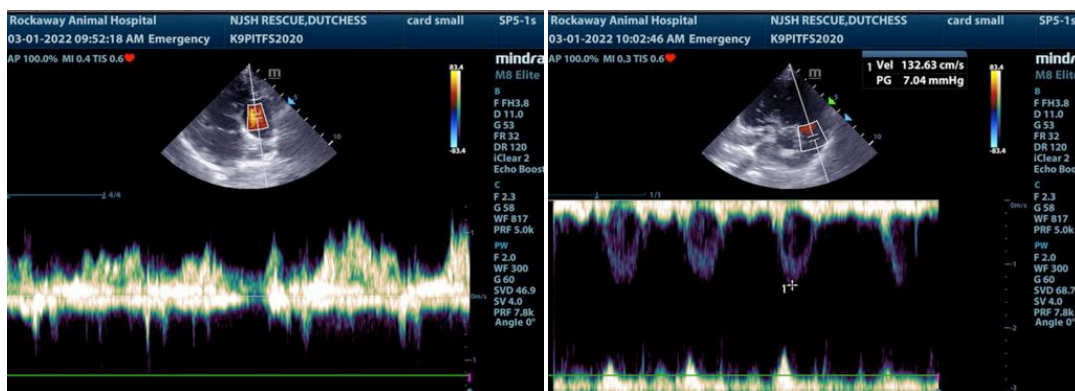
Rockaway Animal Hospital
NJSH RESCUE,DUTCHESS
card small
SP5-1s
03-01-2022 09:52:18 AM Emergency
K9PITFS2020
AP 100.0% MI 0.4 TIS 0.6
mindray
M8 Elite
83.4
-83.4
B
F FH3.8
D 11.0
G 53
FR 32
DR 120
iClear 2
Echo Boost
C
F 2.3
G 58
WF 817
PRF 5.0k
PW
F 2.0
WF 300
G 60
SVD 46.9
SV 4.0
PRF 7.8k
Angle 0°
4/4
1
0m/s
-1

Rockaway Animal Hospital
NJSH RESCUE,DUTCHESS
card small
SP5-1s
03-01-2022 10:02:46 AM Emergency
K9PITFS2020
AP 100.0% MI 0.3 TIS 0.6
1 Vel 132.63 cm/s
PG 7.04 mmHg
mindray
M8 Elite
83.4
-83.4
B
F FH3.8
D 11.0
G 53
FR 32
DR 120
iClear 2
Echo Boost
C
F 2.3
G 58
WF 817
PRF 5.0k
PW
F 2.0
WF 300
G 60
SVD 68.7
SV 4.0
PRF 7.8k
Angle 0°
1/1
0m/s
1
-1
-2
-3